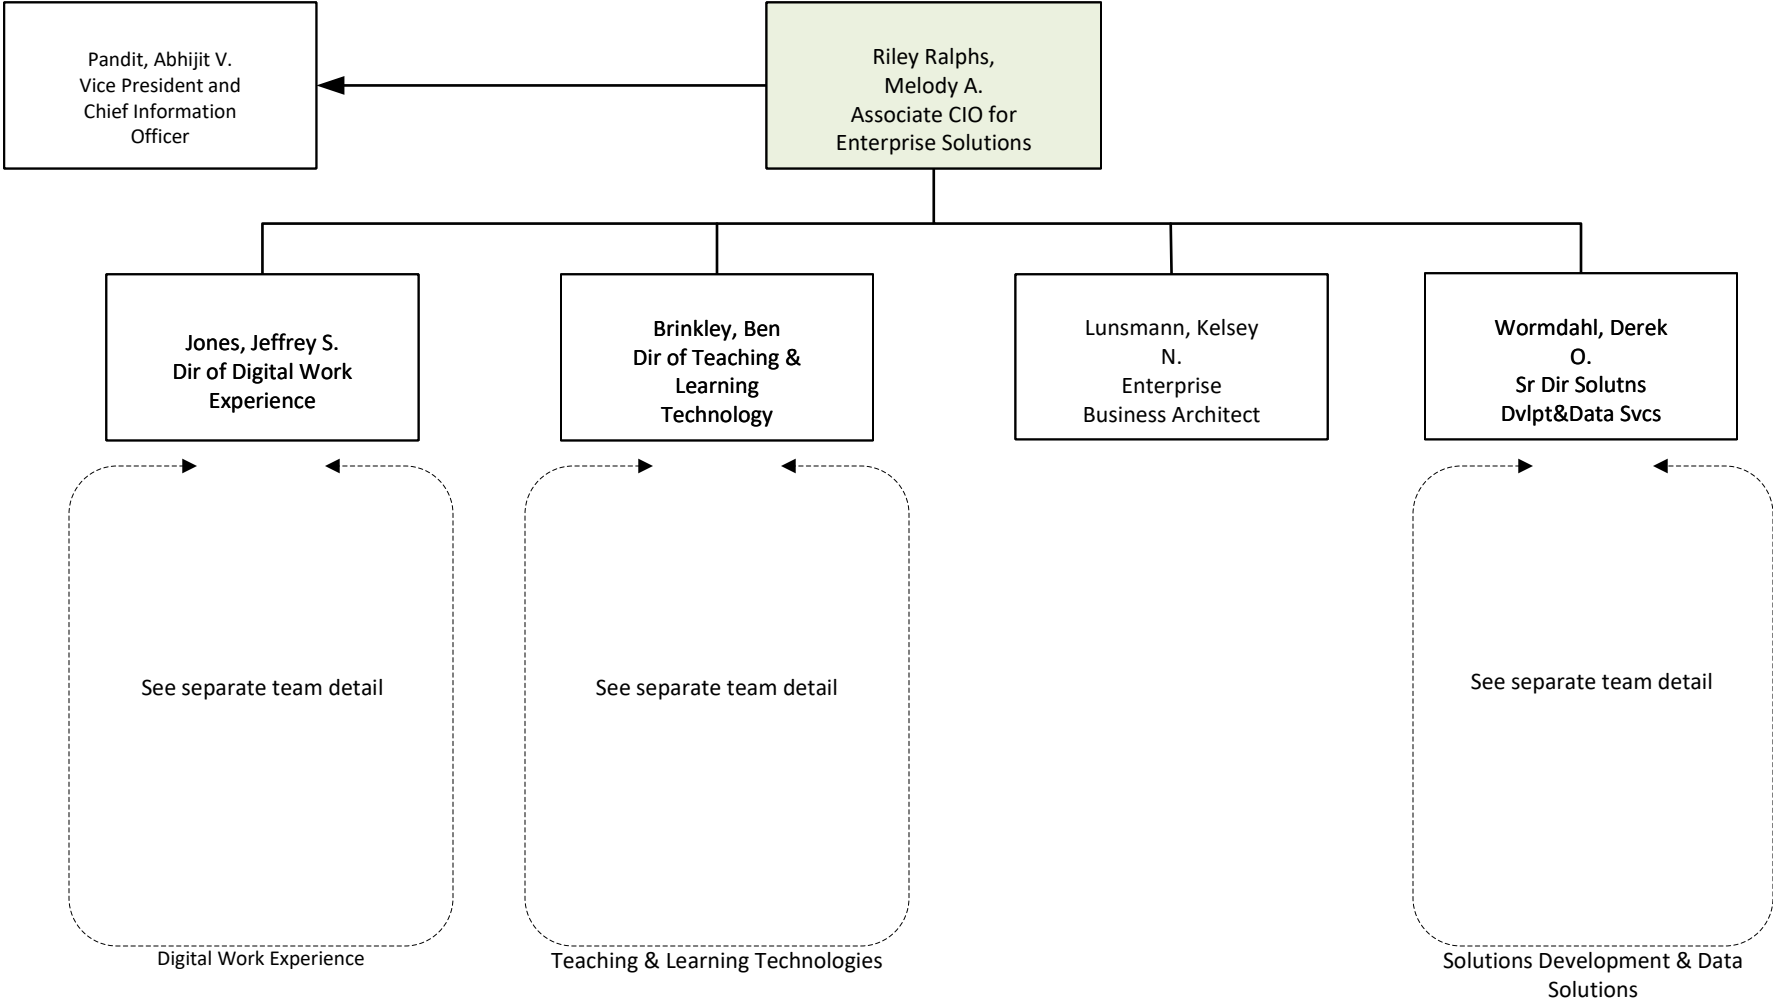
Pandit, Abhijit V.
Vice President and Chief Information Officer

Riley Ralphs, Melody A.
Associate CIO for Enterprise Solutions

Jones, Jeffrey S.
Dir of Digital Work Experience

Brinkley, Ben
Dir of Teaching & Learning Technology

Lunsmann, Kelsey N.
Enterprise Business Architect

Wormdahl, Derek O.
Sr Dir Solutns Dvlpt&Data Svcs

See separate team detail

Digital Work Experience

See separate team detail

Teaching & Learning Technologies

See separate team detail

Solutions Development & Data Solutions